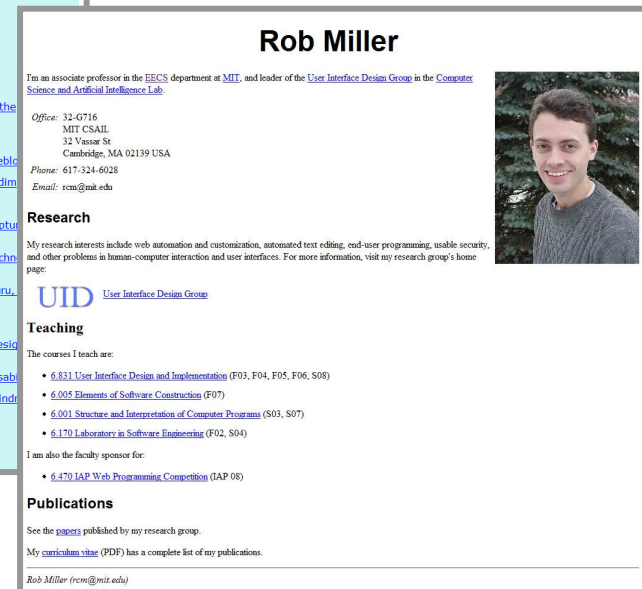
the
eblo
dim
ptu
chn
ru,
esig
sab
indr

Rob Miller

I'm an associate professor in the EECS department at MIT, and leader of the User Interface Design Group in the Computer Science and Artificial Intelligence Lab.

Office: 32-G716
MIT CSAIL
32 Vassar St
Cambridge, MA 02139 USA

Phone: 617-324-6028

Email: rcm@mit.edu

Research

My research interests include web automation and customization, automated text editing, end-user programming, usable security, and other problems in human-computer interaction and user interfaces. For more information, visit my research group's home page:

UID User Interface Design Group

Teaching

The courses I teach are:

- 6.831 User Interface Design and Implementation (F03, F04, F05, F06, S08)
- 6.005 Elements of Software Construction (F07)
- 6.001 Structure and Interpretation of Computer Programs (S03, S07)
- 6.170 Laboratory in Software Engineering (F02, S04)

I am also the faculty sponsor for:

- 6.470 IAP Web Programming Competition (IAP 08)

Publications

See the papers published by my research group.

My curriculum vitae (PDF) has a complete list of my publications.

Rob Miller (rcm@mit.edu)